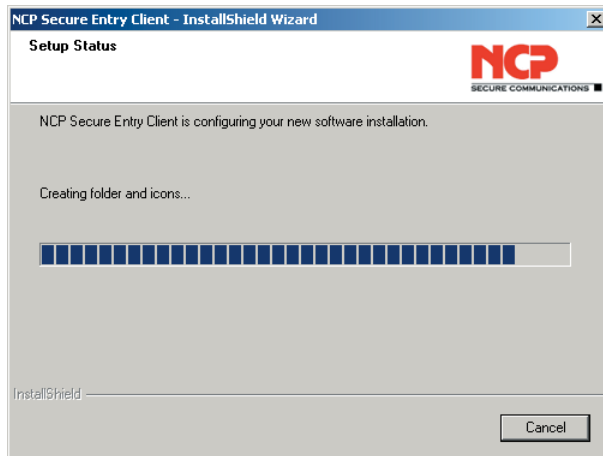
NCP Secure Entry Client - InstallShield Wizard

Setup Status

NCP
SECURE COMMUNICATIONS

NCP Secure Entry Client is configuring your new software installation.

Creating folder and icons...

InstallShield

Cancel